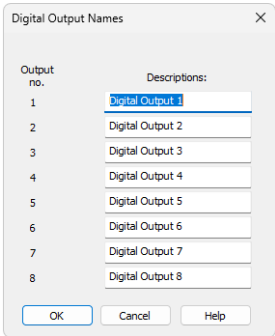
Digital Output Names

Output no.

Descriptions:

| Output no. | Descriptions: |
|---|---|
| 1 | Digital Output 1 |
| 2 | Digital Output 2 |
| 3 | Digital Output 3 |
| 4 | Digital Output 4 |
| 5 | Digital Output 5 |
| 6 | Digital Output 6 |
| 7 | Digital Output 7 |
| 8 | Digital Output 8 |

OK Cancel Help